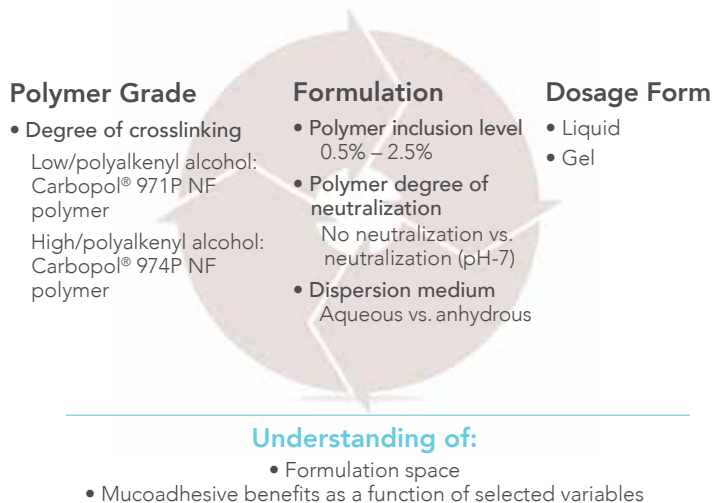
Polymer Grade

• Degree of crosslinking

Low/polyalkenyl alcohol: Carbopol® 971P NF polymer

High/polyalkenyl alcohol: Carbopol® 974P NF polymer

Formulation

• Polymer inclusion level
0.5% – 2.5%

• Polymer degree of neutralization
No neutralization vs. neutralization (pH-7)

• Dispersion medium
Aqueous vs. anhydrous

Dosage Form

• Liquid

• Gel

Understanding of:

• Formulation space

• Mucoadhesive benefits as a function of selected variables